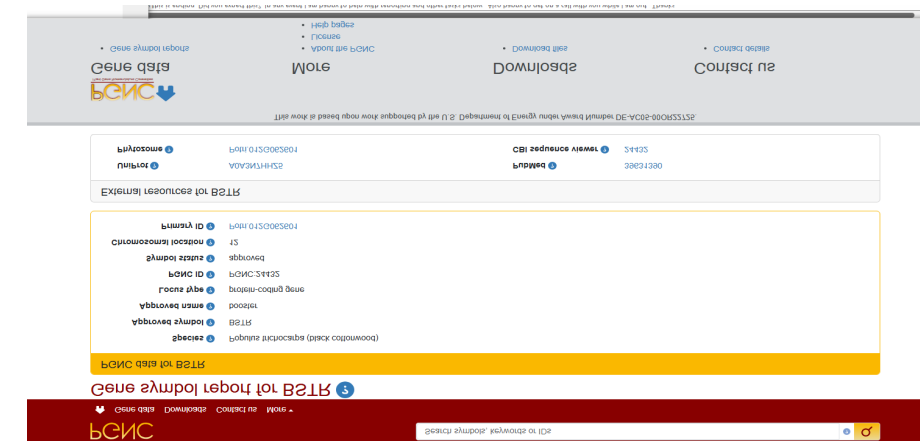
PGNC

Gene data Downloads Contact us More

Search symbols, keywords or IDs

Gene symbol report for BSTR

PGNC data for BSTR

| | |
|---|---|
| Species | Populus trichocarpa (black cottonwood) |
| Approved symbol | BSTR |
| Approved name | booster |
| Locus type | protein-coding gene |
| PGNC ID | PGNC:24432 |
| Symbol status | approved |
| Chromosomal location | 12 |
| Primary ID | Potri.012G062501 |

External resources for BSTR

| | | | |
|---|---|---|---|
| Uniprot | A0A3N7HHZ5 | PubMed | 33637360 |
| Phytozome | Potri.012G062501 | CBI sequence viewer | 24432 |

This work is based upon work supported by the U.S. Department of Energy under Award Number DE-AC05-00OR22725.

PGNC

Gene data
• Gene symbol reports

More
• About the PGNC
• License
• Help pages

Downloads
• Download files

Contact us
• Contact details

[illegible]